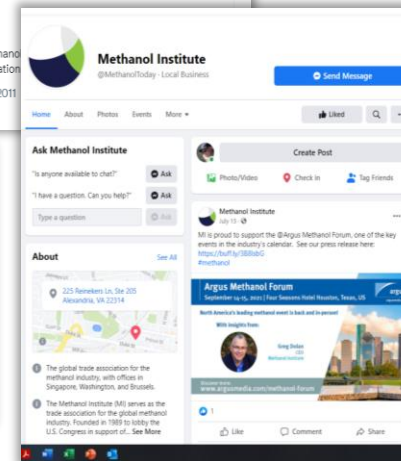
hanol
etion
2011

Methanol Institute
@MethanolToday · Local Business

Send Message

Home About Photos Events More

Liked

Ask Methanol Institute

"Is anyone available to chat?" Ask

"I have a question. Can you help?" Ask

Type a question Ask

About See All

225 Reinekers Ln, Ste 205
Alexandria, VA 22314

The global trade association for the methanol industry, with offices in Singapore, Washington, and Brussels.

The Methanol Institute (MI) serves as the trade association for the global methanol industry. Founded in 1989 to lobby the U.S. Congress in support of... See More

Create Post

Photo/Video Check in Tag Friends

Methanol Institute
July 15 ·

MI is proud to support the @Argus Methanol Forum, one of the key events in the industry's calendar. See our press release here: https://buff.ly/3BBbbG
#methanol

Argus Methanol Forum
September 13-15, 2021 | Four Seasons Hotel Houston, Texas, US

North America's leading methanol event is back and in-person!

With insights from:

Greg Dolan
CEO
Methanol Institute

www.argusmedia.com/methanol-forum

argus

1

Like Comment Share